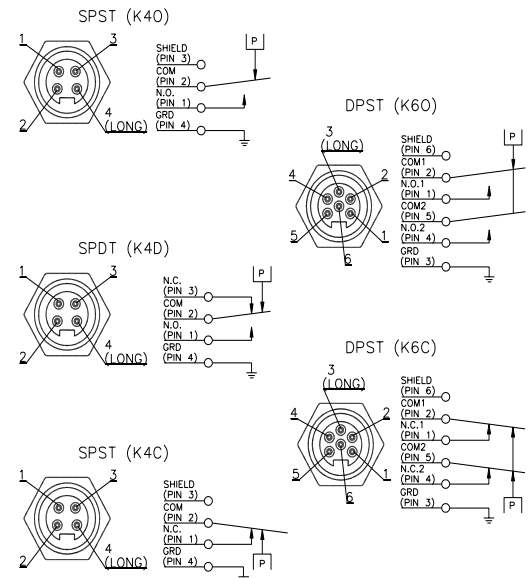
SPST (K40)

1
3
2
4
(LONG)
SHIELD
(PIN 3)
COM
(PIN 2)
N.O.
(PIN 1)
GRD
(PIN 4)
P

DPST (K60)

3
(LONG)
4
2
5
6
1
SHIELD
(PIN 6)
COM1
(PIN 2)
N.O.1
(PIN 1)
COM2
(PIN 5)
N.O.2
(PIN 4)
GRD
(PIN 3)
P

SPDT (K4D)

1
3
2
4
(LONG)
N.C.
(PIN 3)
COM
(PIN 2)
N.O.
(PIN 1)
GRD
(PIN 4)
P

DPST (K6C)

3
(LONG)
4
2
5
6
1
SHIELD
(PIN 6)
COM1
(PIN 2)
N.C.1
(PIN 1)
COM2
(PIN 5)
N.C.2
(PIN 4)
GRD
(PIN 3)
P

SPST (K4C)

1
3
2
4
(LONG)
SHIELD
(PIN 3)
COM
(PIN 2)
N.C.
(PIN 1)
GRD
(PIN 4)
P